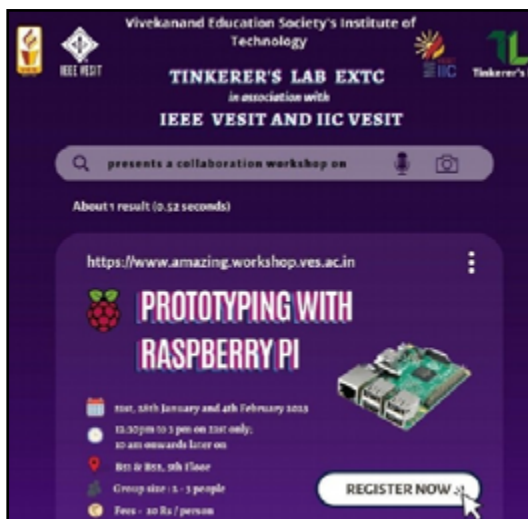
Vivekanand Education Society's Institute of Technology

IEEE VESIT

IIC

Tinkerer's

TINKERER'S LAB EXTC
in association with
IEEE VESIT AND IIC VESIT

presents a collaboration workshop on

About 1 result (0.52 seconds)

https://www.amazing.workshop.ves.ac.in

PROTOTYPING WITH RASPBERRY PI

21st, 28th January and 4th February 2023

12.30pm to 3 pm on 21st only; 10 am onwards later on

B11 & B12, 5th Floor

Group size : 2 - 3 people

Fees - 10 Rs / person

REGISTER NOW